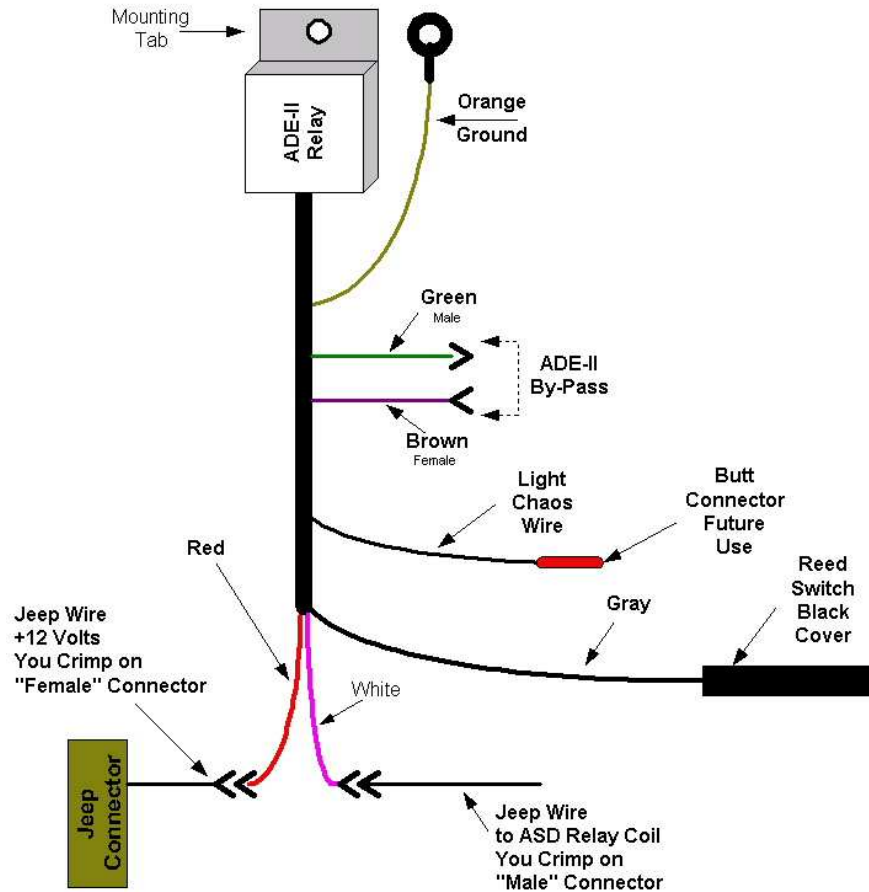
Mounting Tab

ADE-II Relay

Orange Ground

Green
Male

ADE-II By-Pass

Brown
Female

Light Chaos Wire

Butt Connector Future Use

Red

Gray

Reed Switch Black Cover

Jeep Wire +12 Volts You Crimp on "Female" Connector

White

Jeep Connector

Jeep Wire to ASD Relay Coil You Crimp on "Male" Connector